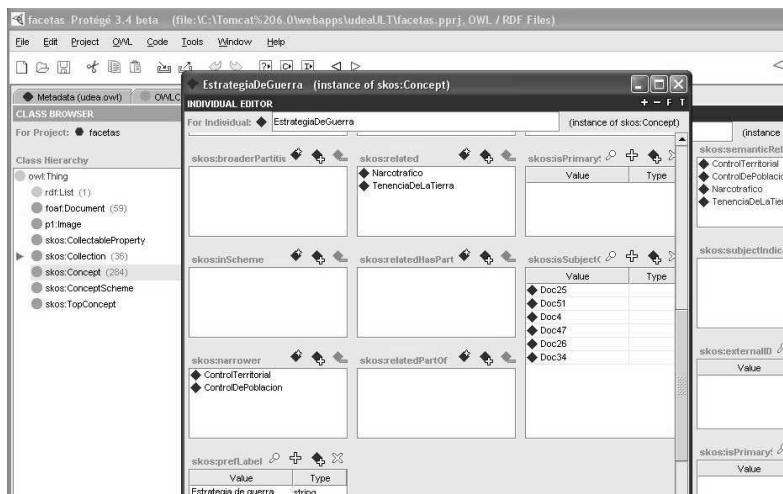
facetas Protégé 3.4 beta (file:\C:\Tomcat%206.0\webapps\udeaULT\facetas.pprj, OWL / RDF Files)

File Edit Project OWL Code Tools Window Help

Metadata (udea.owl) OWLC

CLASS BROWSER

For Project: ● facetas

Class Hierarchy

owl:Thing
rdf:List (1)
foaf:Document (59)
p1:Image
skos:CollectableProperty
skos:Collection (36)
skos:Concept (284)
skos:ConceptScheme
skos:TopConcept

EstrategiaDeGuerra (instance of skos:Concept)

INDIVIDUAL EDITOR

For Individual: EstrategiaDeGuerra (instance of skos:Concept)

skos:broaderPartitiv

skos:related
Narcotrafico
TenenciaDeLaTierra

skos:isPrimary

| Value | Type |
|---|---|

skos:inScheme

skos:relatedHasPart

skos:isSubject

| Value | Type |
|---|---|
| Doc25 | |
| Doc51 | |
| Doc4 | |
| Doc47 | |
| Doc26 | |
| Doc34 | |

skos:narrower
ControlTerritorial
ControlDePoblacion

skos:relatedPartOf

skos:prefLabel

| Value | Type |
|---|---|
| Estrategia de guerra | string |

(instance

skos:semanticRel
ControlTerritorial
ControlDePoblacio
Narcotrafico
TenenciaDeLaTie

skos:subjectIndic

skos:externalID

Value

skos:isPrimary

Value